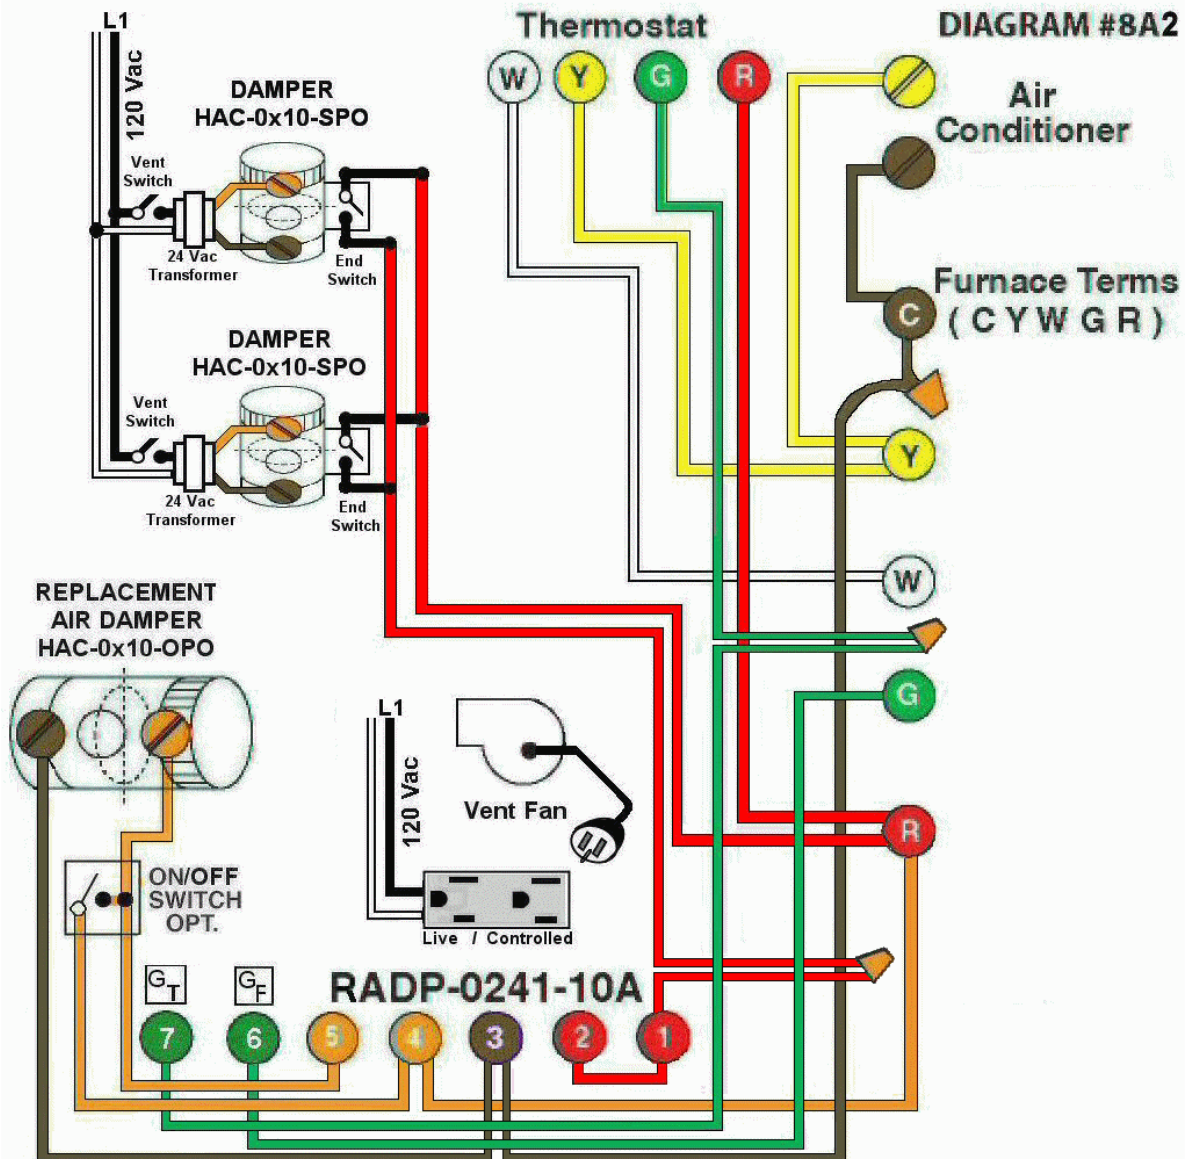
Thermostat

DIAGRAM #8A2

W Y G R

Air Conditioner

L1

120 Vac

DAMPER HAC-0x10-SPO

Vent Switch

24 Vac Transformer

End Switch

Furnace Terms ( C Y W G R )

C

DAMPER HAC-0x10-SPO

Vent Switch

24 Vac Transformer

End Switch

Y

W

REPLACEMENT AIR DAMPER HAC-0x10-OPO

G

L1

120 Vac

Vent Fan

R

ON/OFF SWITCH OPT.

Live / Controlled

$G_T$ $G_F$

RADP-0241-10A

7 6 5 4 3 2 1